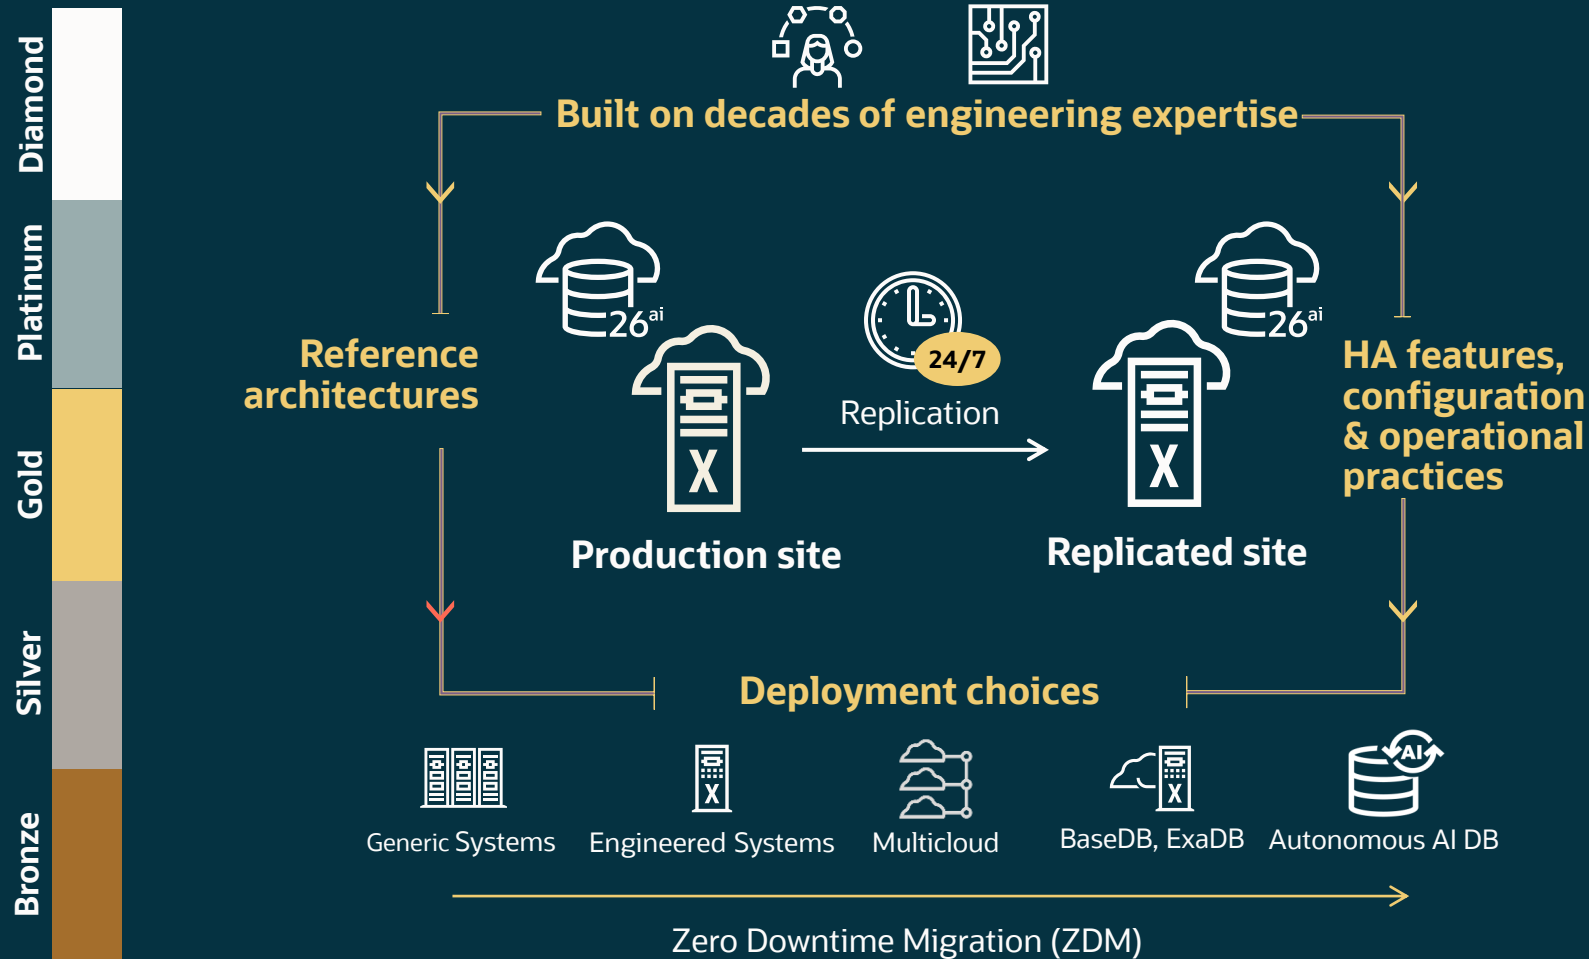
Diamond
Platinum
Gold
Silver
Bronze

Built on decades of engineering expertise

Reference architectures

$26^{ai}$

24/7

Replication

$26^{ai}$

HA features, configuration & operational practices

X

Production site

X

Replicated site

Deployment choices

Generic Systems

X

Engineered Systems

Multicloud

X

BaseDB, ExaDB

AI

Autonomous AI DB

Zero Downtime Migration (ZDM)